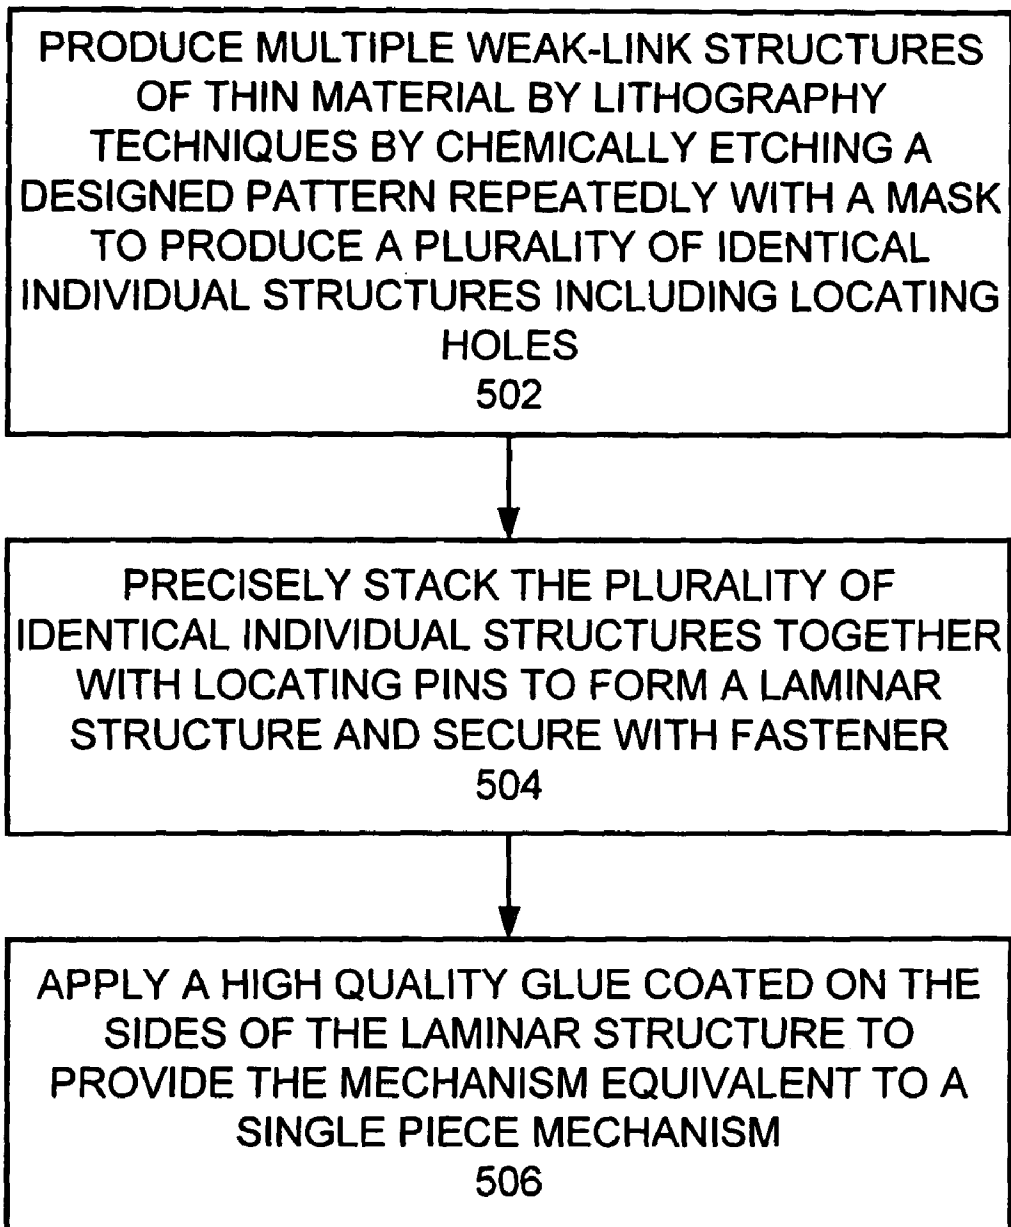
PRODUCE MULTIPLE WEAK-LINK STRUCTURES OF THIN MATERIAL BY LITHOGRAPHY TECHNIQUES BY CHEMICALLY ETCHING A DESIGNED PATTERN REPEATEDLY WITH A MASK TO PRODUCE A PLURALITY OF IDENTICAL INDIVIDUAL STRUCTURES INCLUDING LOCATING HOLES
502

PRECISELY STACK THE PLURALITY OF IDENTICAL INDIVIDUAL STRUCTURES TOGETHER WITH LOCATING PINS TO FORM A LAMINAR STRUCTURE AND SECURE WITH FASTENER
504

APPLY A HIGH QUALITY GLUE COATED ON THE SIDES OF THE LAMINAR STRUCTURE TO PROVIDE THE MECHANISM EQUIVALENT TO A SINGLE PIECE MECHANISM
506